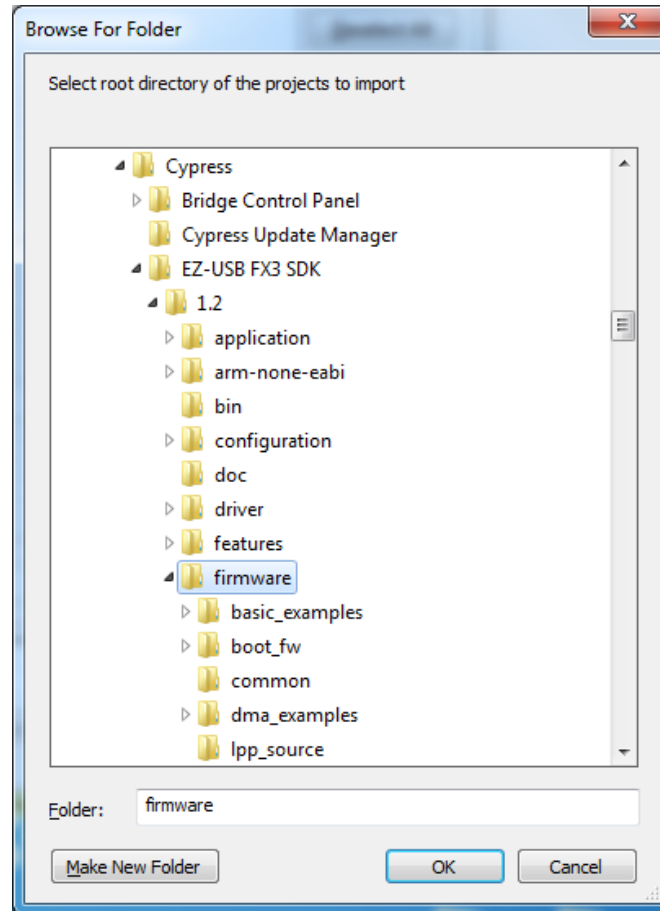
Browse For Folder

Select root directory of the projects to import

Cypress
Bridge Control Panel
Cypress Update Manager
EZ-USB FX3 SDK
1.2
application
arm-none-eabi
bin
configuration
doc
driver
features
firmware
basic_examples
boot_fw
common
dma_examples
lpp_source

Folder: firmware

Make New Folder
OK
Cancel